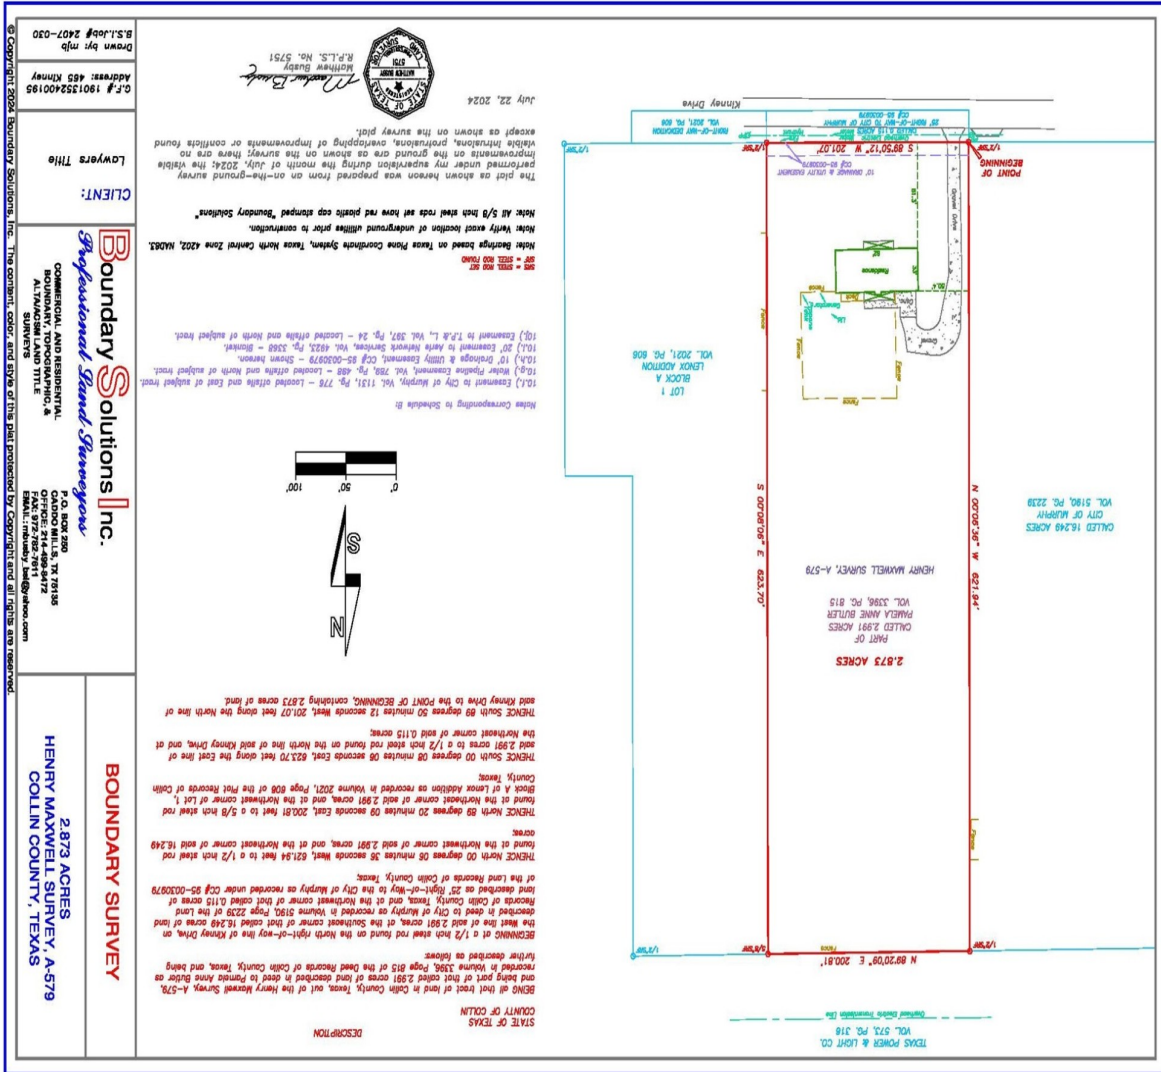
B.S.I.Job# 2407-030
Drawn by: mjb

G.F.# 19013524001095
Address: 465 Kinney

Lawyers Title

CLIENT:

Boundary Solutions Inc.
Professional Land Surveyors
COMMERCIAL AND RESIDENTIAL
BOUNDARY, TOPOGRAPHIC, &
ALTA/ACSM LAND TITLE
SURVEYS
P.O. BOX 250
CADDO MILLS, TX 75135
OFFICE: 214-499-8472
FAX: 972-782-7611
EMAIL: mbusby_bsi@yahoo.com

© Copyright 2024 Boundary Solutions, Inc. The content, color, and style of this plat protected by Copyright and all rights are reserved.

BOUNDARY SURVEY

2.873 ACRES
HENRY MAXWELL SURVEY, A-579
COLLIN COUNTY, TEXAS

July 22, 2024

Matthew Busby
R.P.L.S. No. 5751

STATE OF TEXAS
MATTHEW BUSBY
5751
SURVEYOR

The plat as shown hereon was prepared from an on-the-ground survey performed under my supervision during the month of July, 2024; the visible improvements on the ground are as shown on the survey; there are no visible intrusions, protrusions, overlapping of improvements or conflicts found except as shown on the survey plat.

Note: All 5/8 inch steel rods set have red plastic cap stamped "Boundary Solutions"

Note: Verify exact location of underground utilities prior to construction.

Note: Bearings based on Texas Plane Coordinate System, Texas North Central Zone 4202, NAD83.

SRS = STEEL ROD SET
SRF = STEEL ROD FOUND

Notes Corresponding to Schedule B:

10.f.) Easement to City of Murphy, Vol. 1131, Pg. 776 - Located offsite and East of subject tract.
10.g.) Water Pipeline Easement, Vol. 789, Pg. 488 - Located offsite and North of subject tract.
10.h.) 10' Drainage & Utility Easement, CC# 95-0030979 - Shown hereon.
10.i.) 20' Easement to Aerie Network Services, Vol. 4923, Pg. 3368 - Blanket.
10j.) Easement to T.P.& L., Vol. 397, Pg. 24 - Located offsite and North of subject tract.

0' 50' 100'

N
S

DESCRIPTION

STATE OF TEXAS
COUNTY OF COLLIN

BEING all that tract of land in Collin County, Texas, out of the Henry Maxwell Survey, A-579, and being part of that called 2.991 acres of land described in deed to Pamela Anne Butler as recorded in Volume 3396, Page 815 of the Deed Records of Collin County, Texas, and being further described as follows:

BEGINNING at a 1/2 inch steel rod found on the North right-of-way line of Kinney Drive, on the West line of said 2.991 acres, at the Southeast corner of that called 16.249 acres of land described in deed to City of Murphy as recorded in Volume 5190, Page 2239 of the Land Records of Collin County, Texas, and at the Northeast corner of that called 0.115 acres of land described as 25' Right-of-Way to the City of Murphy as recorded under CC# 95-0030979 of the Land Records of Collin County, Texas;

THENCE North 00 degrees 06 minutes 36 seconds West, 621.94 feet to a 1/2 inch steel rod found at the Northwest corner of said 2.991 acres, and at the Northeast corner of said 16.249 acres;

THENCE North 89 degrees 20 minutes 09 seconds East, 200.81 feet to a 5/8 inch steel rod found at the Northeast corner of said 2.991 acres, and at the Northwest corner of Lot 1, Block A of Lenox Addition as recorded in Volume 2021, Page 606 of the Plat Records of Collin County, Texas;

THENCE South 00 degrees 08 minutes 06 seconds East, 623.70 feet along the East line of said 2.991 acres to a 1/2 inch steel rod found on the North line of said Kinney Drive, and at the Northeast corner of said 0.115 acres;

THENCE South 89 degrees 50 minutes 12 seconds West, 201.07 feet along the North line of said Kinney Drive to the POINT OF BEGINNING, containing 2.873 acres of land.

TEXAS POWER & LIGHT CO.
VOL. 573, PG. 316

Overhead Electric Transmission Line

N 89°20'09" E 200.81'
N 00°06'36" W 621.94'
S 00°08'06" E 623.70'
S 89°50'12" W 201.07'

CALLED 16.249 ACRES
CITY OF MURPHY
VOL. 5190, PG. 2239

2.873 ACRES

PART OF
CALLED 2.991 ACRES
PAMELA ANNE BUTLER
VOL. 3396, PG. 815

HENRY MAXWELL SURVEY, A-579

LOT 1
BLOCK A
LENOX ADDITION
VOL. 2021, PG. 606

POINT OF BEGINNING

Kinney Drive

25' RIGHT-OF-WAY TO CITY OF MURPHY
CC# 95-0030979

10' DRAINAGE & UTILITY EASEMENT
CC# 95-0030979

RIGHT-OF-WAY DEDICATION
VOL. 2021, PG. 606

Residence
Gravel
Fence
Generator
Shed
Gravel Drive
1/2"SRF
5/8"SRF